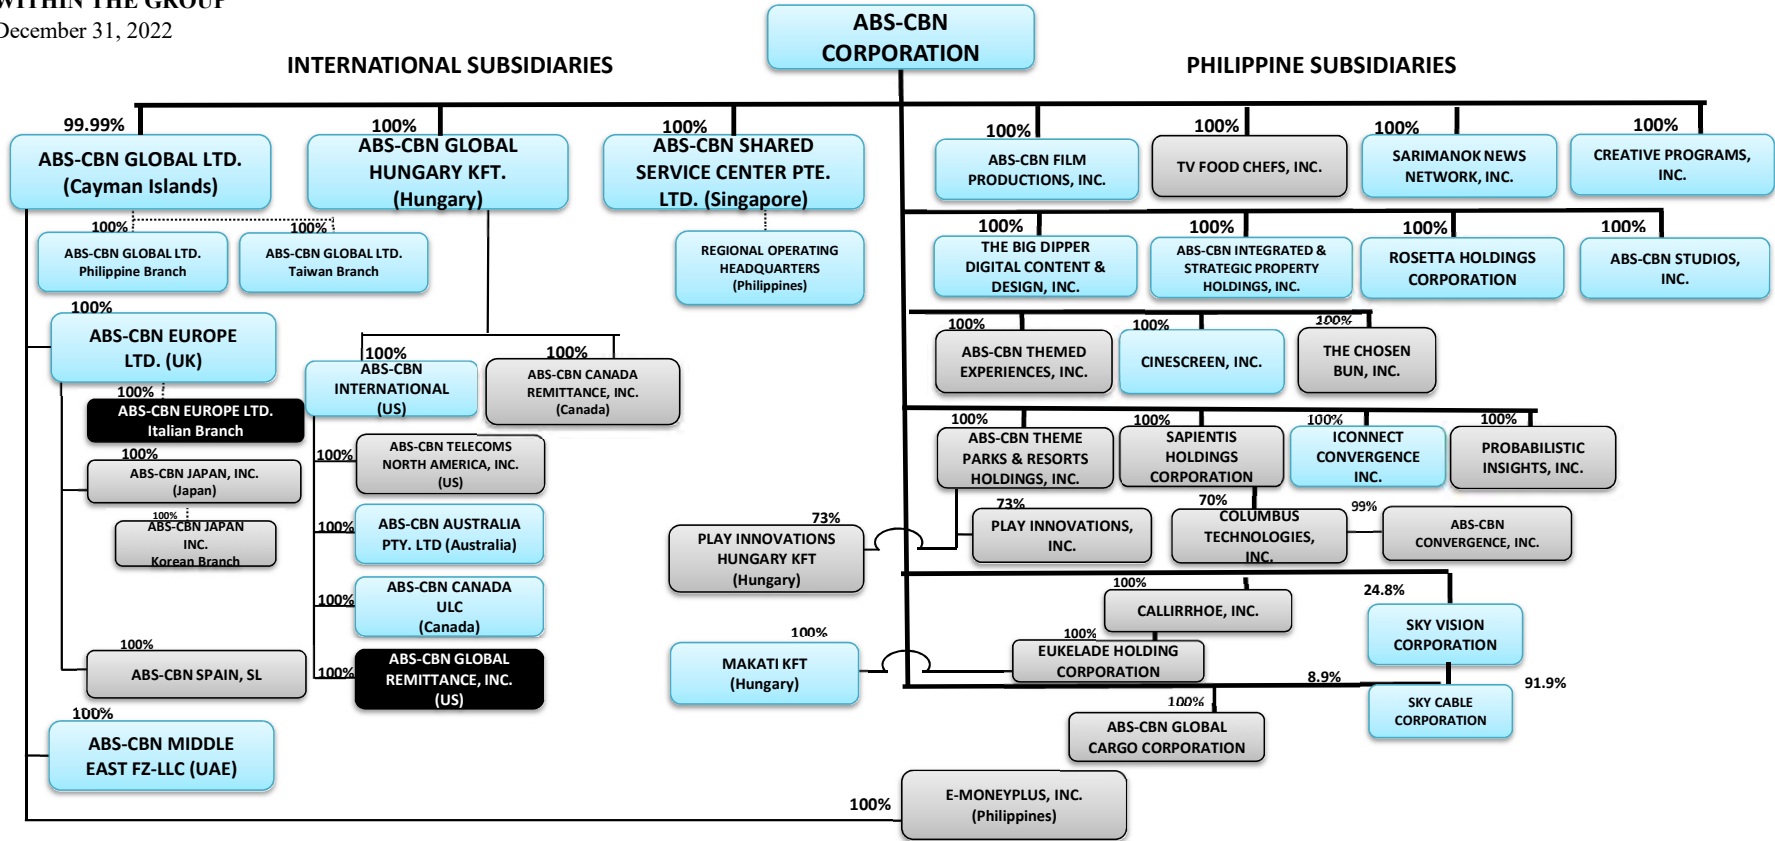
WITHIN THE GROUP
December 31, 2022

ABS-CBN CORPORATION

INTERNATIONAL SUBSIDIARIES

PHILIPPINE SUBSIDIARIES

99.99%
ABS-CBN GLOBAL LTD. (Cayman Islands)

100%
ABS-CBN GLOBAL HUNGARY KFT. (Hungary)

100%
ABS-CBN SHARED SERVICE CENTER PTE. LTD. (Singapore)

100%
ABS-CBN GLOBAL LTD. Philippine Branch

100%
ABS-CBN GLOBAL LTD. Taiwan Branch

REGIONAL OPERATING HEADQUARTERS (Philippines)

100%
ABS-CBN EUROPE LTD. (UK)

100%
ABS-CBN INTERNATIONAL (US)

100%
ABS-CBN CANADA REMITTANCE, INC. (Canada)

100%
ABS-CBN EUROPE LTD. Italian Branch

100%
ABS-CBN JAPAN, INC. (Japan)

100%
ABS-CBN JAPAN INC. Korean Branch

100%
ABS-CBN SPAIN, SL

100%
ABS-CBN MIDDLE EAST FZ-LLC (UAE)

100%
ABS-CBN TELECOMS NORTH AMERICA, INC. (US)

100%
ABS-CBN AUSTRALIA PTY. LTD (Australia)

100%
ABS-CBN CANADA ULC (Canada)

100%
ABS-CBN GLOBAL REMITTANCE, INC. (US)

73%
PLAY INNOVATIONS HUNGARY KFT (Hungary)

100%
MAKATI KFT (Hungary)

100%
ABS-CBN FILM PRODUCTIONS, INC.

100%
TV FOOD CHEFS, INC.

100%
SARIMANOK NEWS NETWORK, INC.

100%
CREATIVE PROGRAMS, INC.

100%
THE BIG DIPPER DIGITAL CONTENT & DESIGN, INC.

100%
ABS-CBN INTEGRATED & STRATEGIC PROPERTY HOLDINGS, INC.

100%
ROSETTA HOLDINGS CORPORATION

100%
ABS-CBN STUDIOS, INC.

100%
ABS-CBN THEMED EXPERIENCES, INC.

100%
CINESCREEN, INC.

100%
THE CHOSEN BUN, INC.

100%
ABS-CBN THEME PARKS & RESORTS HOLDINGS, INC.

100%
SAPIENTIS HOLDINGS CORPORATION

100%
ICONNECT CONVERGENCE INC.

100%
PROBABILISTIC INSIGHTS, INC.

73%
PLAY INNOVATIONS, INC.

70%
COLUMBUS TECHNOLOGIES, INC.

99%
ABS-CBN CONVERGENCE, INC.

100%
CALLIRRHOE, INC.

24.8%
SKY VISION CORPORATION

100%
EUKELADE HOLDING CORPORATION

8.9%

91.9%
SKY CABLE CORPORATION

100%
ABS-CBN GLOBAL CARGO CORPORATION

100%
E-MONEYPLUS, INC. (Philippines)